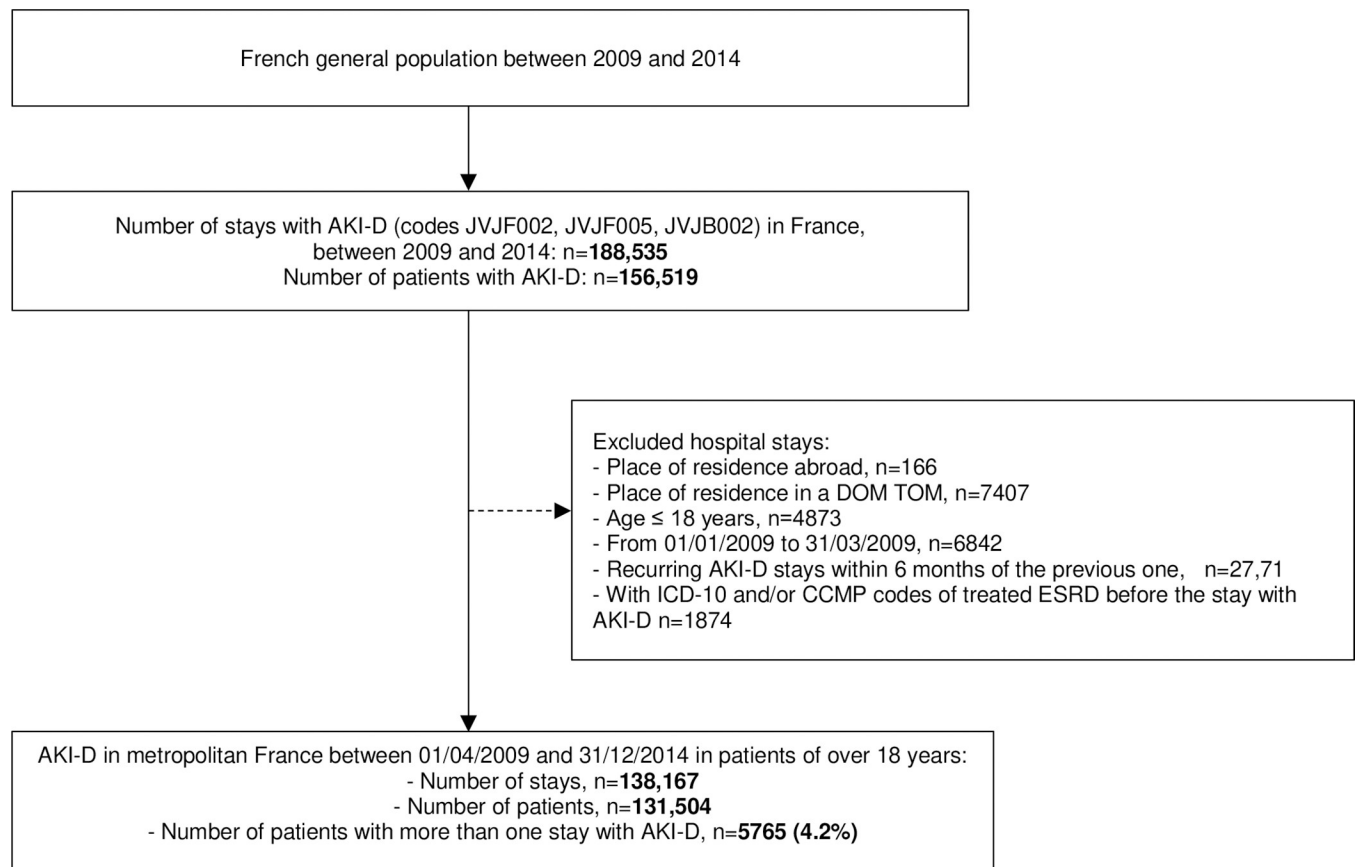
French general population between 2009 and 2014

Number of stays with AKI-D (codes JVJF002, JVJF005, JVJB002) in France, between 2009 and 2014: n=**188,535**
Number of patients with AKI-D: n=**156,519**

Excluded hospital stays:
- Place of residence abroad, n=166
- Place of residence in a DOM TOM, n=7407
- Age ≤ 18 years, n=4873
- From 01/01/2009 to 31/03/2009, n=6842
- Recurring AKI-D stays within 6 months of the previous one, n=27,71
- With ICD-10 and/or CCMP codes of treated ESRD before the stay with AKI-D n=1874

AKI-D in metropolitan France between 01/04/2009 and 31/12/2014 in patients of over 18 years:
- Number of stays, n=**138,167**
- Number of patients, n=**131,504**
- Number of patients with more than one stay with AKI-D, n=**5765 (4.2%)**